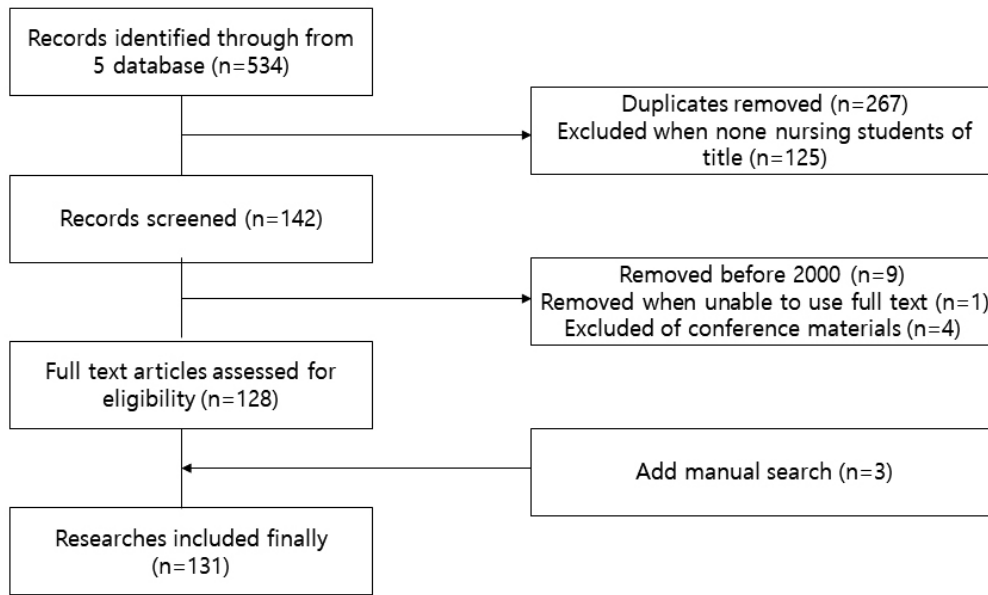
Records identified through from 5 database (n=534)

Duplicates removed (n=267)
Excluded when none nursing students of title (n=125)

Records screened (n=142)

Removed before 2000 (n=9)
Removed when unable to use full text (n=1)
Excluded of conference materials (n=4)

Full text articles assessed for eligibility (n=128)

Add manual search (n=3)

Researches included finally (n=131)